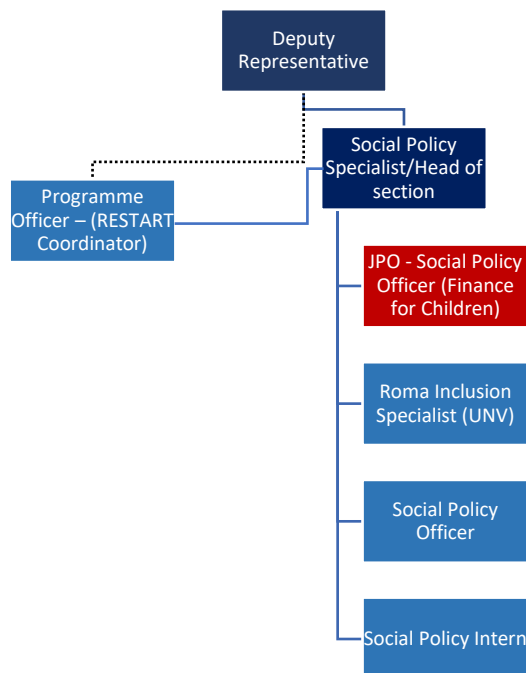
Deputy Representative

Social Policy Specialist/Head of section

Programme Officer – (RESTART Coordinator)

JPO - Social Policy Officer (Finance for Children)

Roma Inclusion Specialist (UNV)

Social Policy Officer

Social Policy Intern